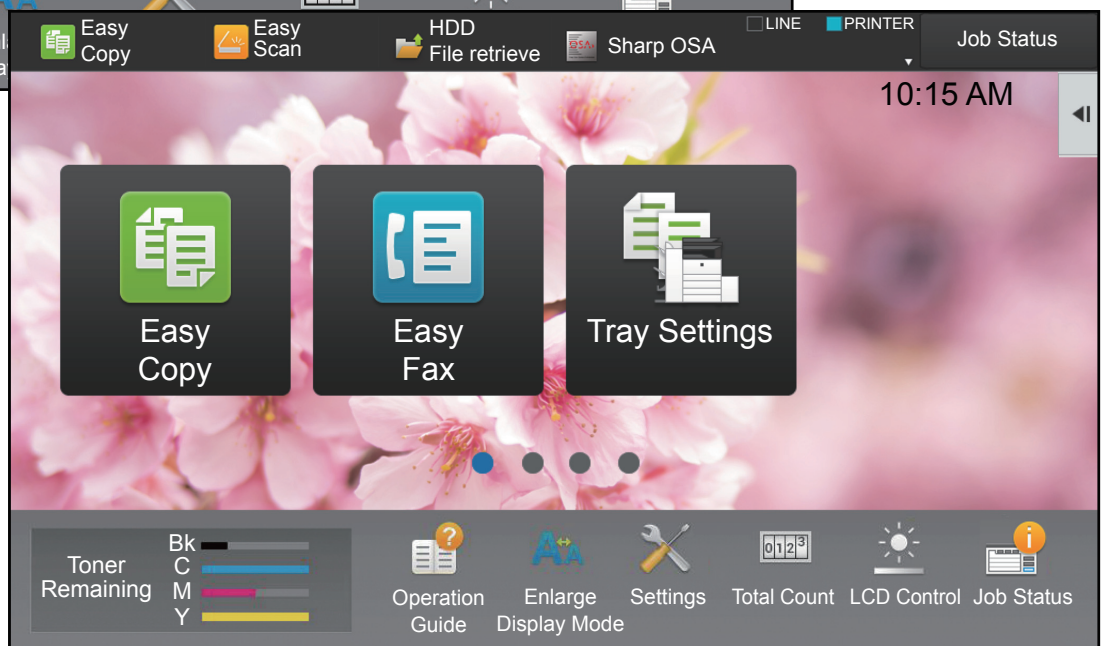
Easy Copy
Easy Scan
HDD File retrieve
Sharp OSA
LINE
PRINTER
Job Status
10:15 AM

Easy Copy
Easy Fax
Tray Settings

Toner Remaining
Bk
C
M
Y
Operation Guide
Enlarge Display Mode
Settings
0123
Total Count
LCD Control
Job Status